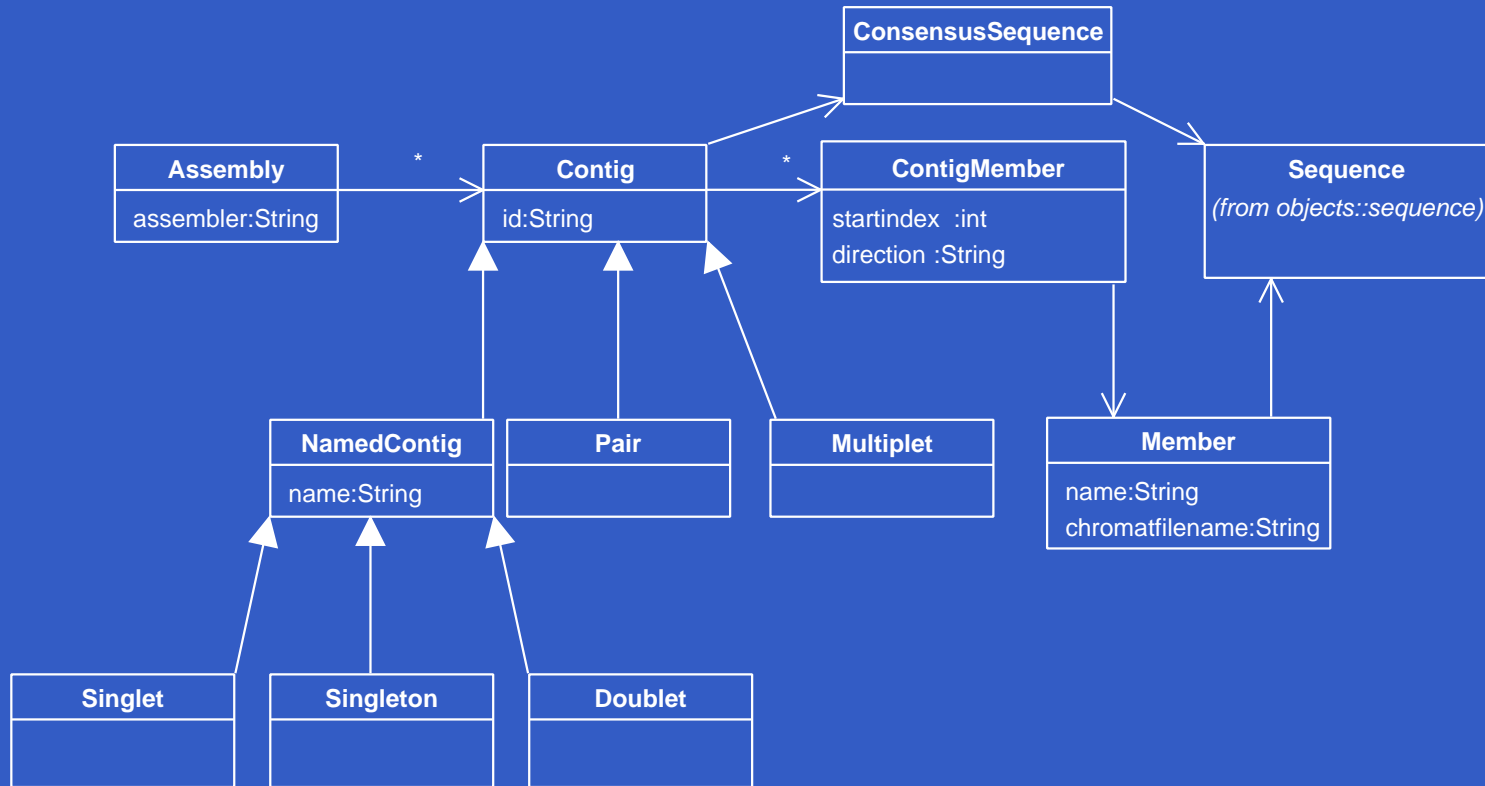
ConsensusSequence

Assembly
assembler:String

*

Contig
id:String

*

ContigMember
startindex :int
direction :String

Sequence
(from objects::sequence)

NamedContig
name:String

Pair

Multiplet

Member
name:String
chromatfilename:String

Singlet

Singleton

Doublet